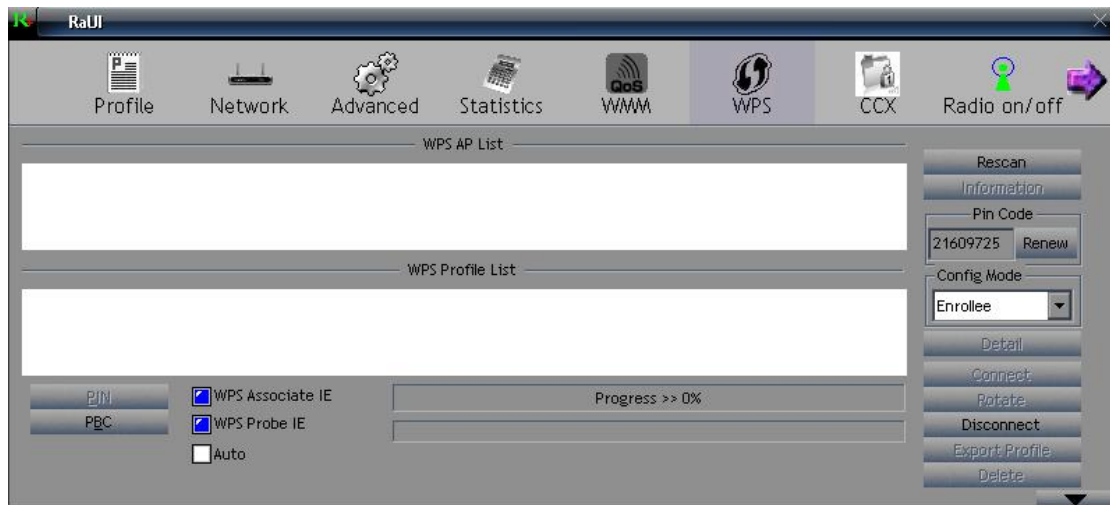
RaUI

Profile Network Advanced Statistics QoS WMM WPS CCX Radio on/off

WPS AP List

WPS Profile List

Rescan
Information
Pin Code
21609725 Renew
Config Mode
Enrollee
Detail
Connect
Rotate
Disconnect
Export Profile
Delete

PIN
PBC
WPS Associate IE
WPS Probe IE
Auto
Progress >> 0%